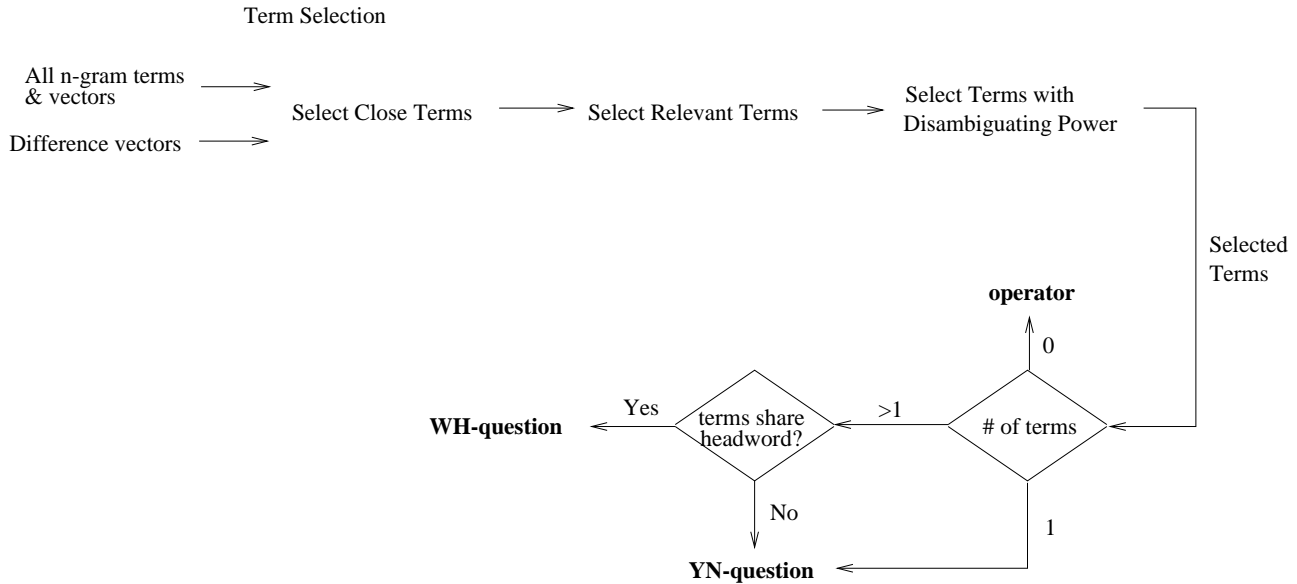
Term Selection

All n-gram terms & vectors

Difference vectors

Select Close Terms

Select Relevant Terms

Select Terms with Disambiguating Power

Selected Terms

operator

0

# of terms

>1

terms share headword?

Yes

WH-question

No

1

YN-question